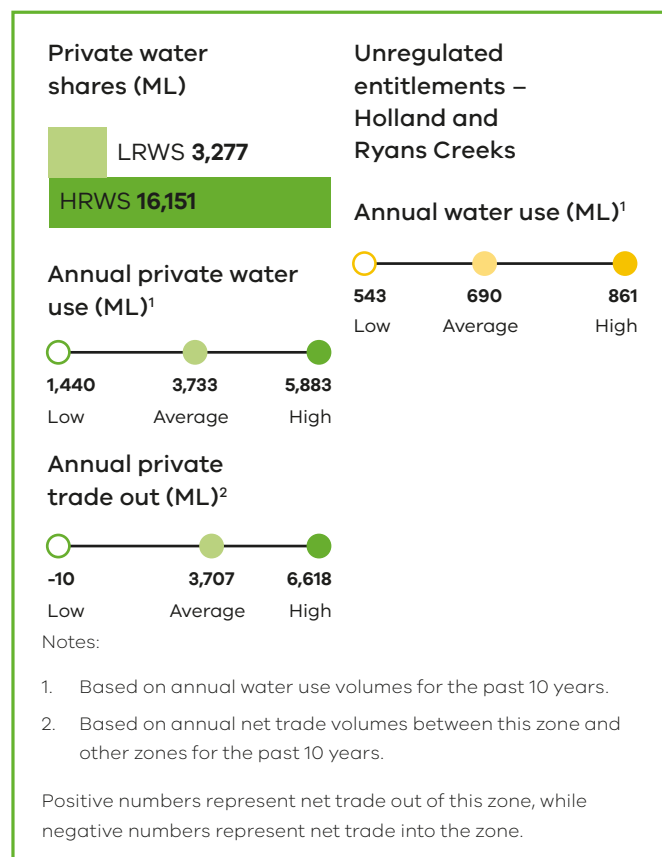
Private water shares (ML)

LRWS **3,277**

HRWS **16,151**

Annual private water use (ML)$^1$

1,440
Low

3,733
Average

5,883
High

Annual private trade out (ML)$^2$

-10
Low

3,707
Average

6,618
High

Unregulated entitlements – Holland and Ryans Creeks

Annual water use (ML)$^1$

543
Low

690
Average

861
High

Notes:

1. Based on annual water use volumes for the past 10 years.

2. Based on annual net trade volumes between this zone and other zones for the past 10 years.

Positive numbers represent net trade out of this zone, while negative numbers represent net trade into the zone.